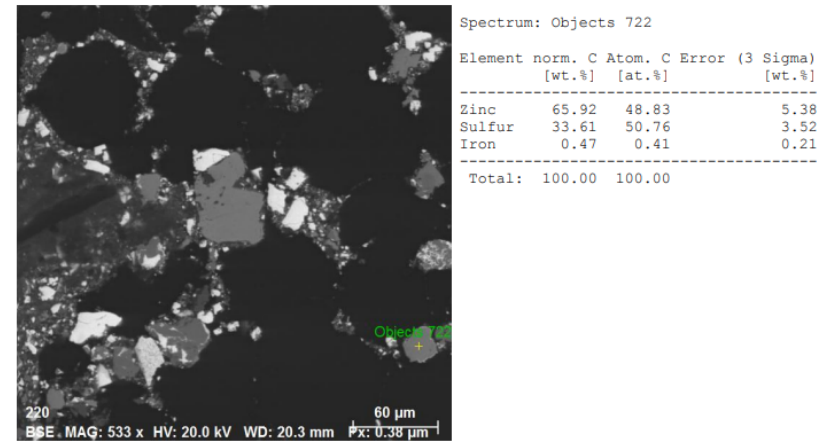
Objects 722

220

60 µm

BSE MAG: 533 x HV: 20.0 kV WD: 20.3 mm Px: 0.38 µm

Spectrum: Objects 722

| Element | norm. C [wt.%] | Atom. C [at.%] | Error (3 Sigma) [wt.%] |
|---|---|---|---|
| Zinc | 65.92 | 48.83 | 5.38 |
| Sulfur | 33.61 | 50.76 | 3.52 |
| Iron | 0.47 | 0.41 | 0.21 |
| Total: | 100.00 | 100.00 | |